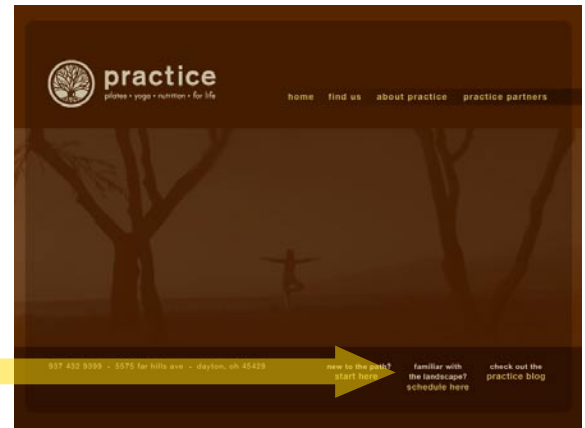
practice
pilates • yoga • nutrition • for life

home find us about practice practice partners

937 432 9399 - 5575 far hills ave - dayton, oh 45429

new to the path?
start here

familiar with the landscape?
schedule here

check out the
practice blog